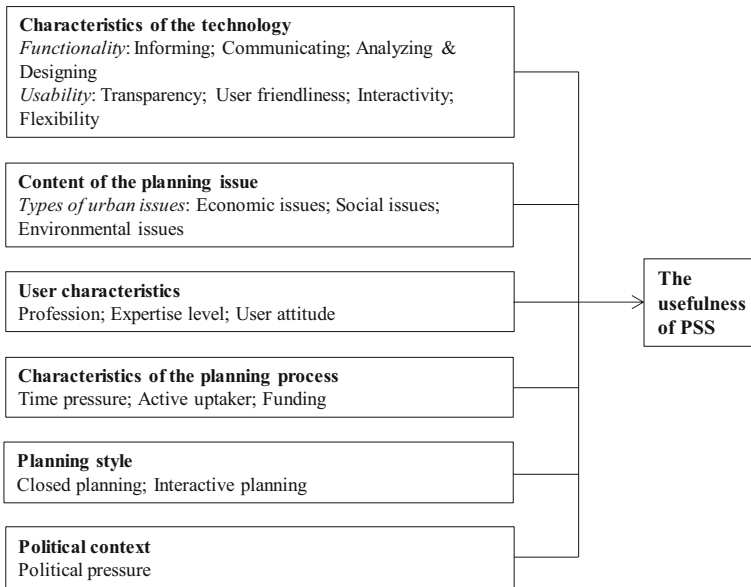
**Characteristics of the technology**
*Functionality*: Informing; Communicating; Analyzing & Designing
*Usability*: Transparency; User friendliness; Interactivity; Flexibility

**Content of the planning issue**
*Types of urban issues*: Economic issues; Social issues; Environmental issues

**User characteristics**
Profession; Expertise level; User attitude

**Characteristics of the planning process**
Time pressure; Active uptaker; Funding

**Planning style**
Closed planning; Interactive planning

**Political context**
Political pressure

**The usefulness of PSS**